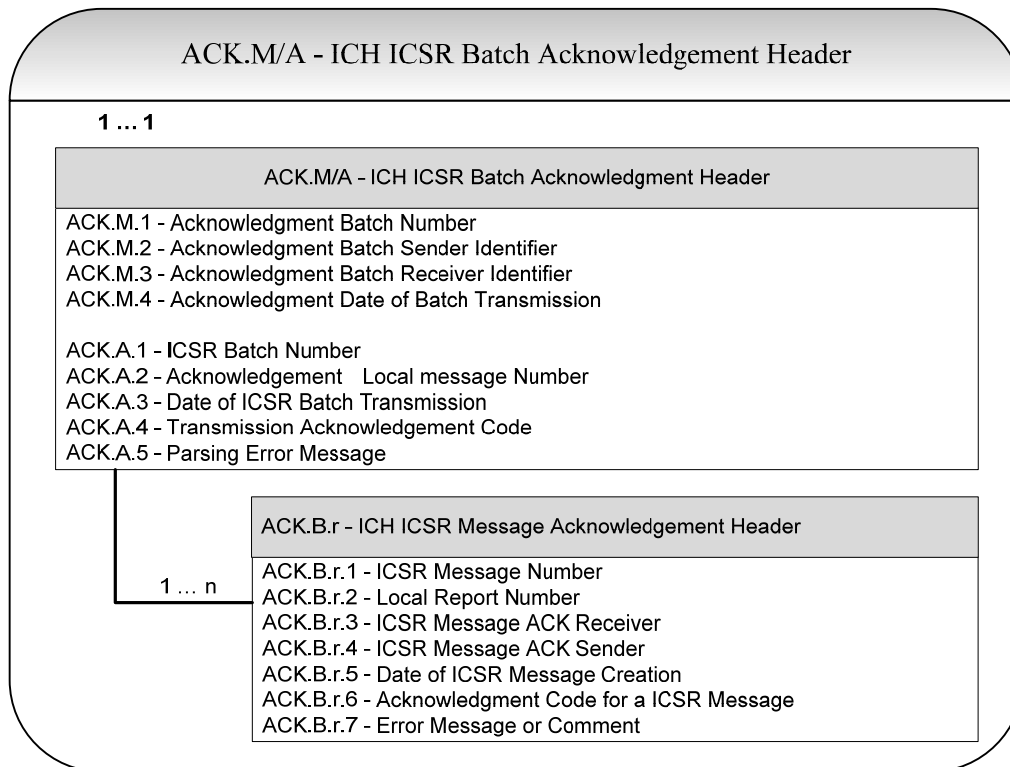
ACK.M/A - ICH ICSR Batch Acknowledgement Header

1 … 1

ACK.M/A - ICH ICSR Batch Acknowledgment Header

ACK.M.1 - Acknowledgment Batch Number
ACK.M.2 - Acknowledgment Batch Sender Identifier
ACK.M.3 - Acknowledgment Batch Receiver Identifier
ACK.M.4 - Acknowledgment Date of Batch Transmission

ACK.A.1 - ICSR Batch Number
ACK.A.2 - Acknowledgement Local message Number
ACK.A.3 - Date of ICSR Batch Transmission
ACK.A.4 - Transmission Acknowledgement Code
ACK.A.5 - Parsing Error Message

ACK.B.r - ICH ICSR Message Acknowledgement Header

1 … n

ACK.B.r.1 - ICSR Message Number
ACK.B.r.2 - Local Report Number
ACK.B.r.3 - ICSR Message ACK Receiver
ACK.B.r.4 - ICSR Message ACK Sender
ACK.B.r.5 - Date of ICSR Message Creation
ACK.B.r.6 - Acknowledgment Code for a ICSR Message
ACK.B.r.7 - Error Message or Comment